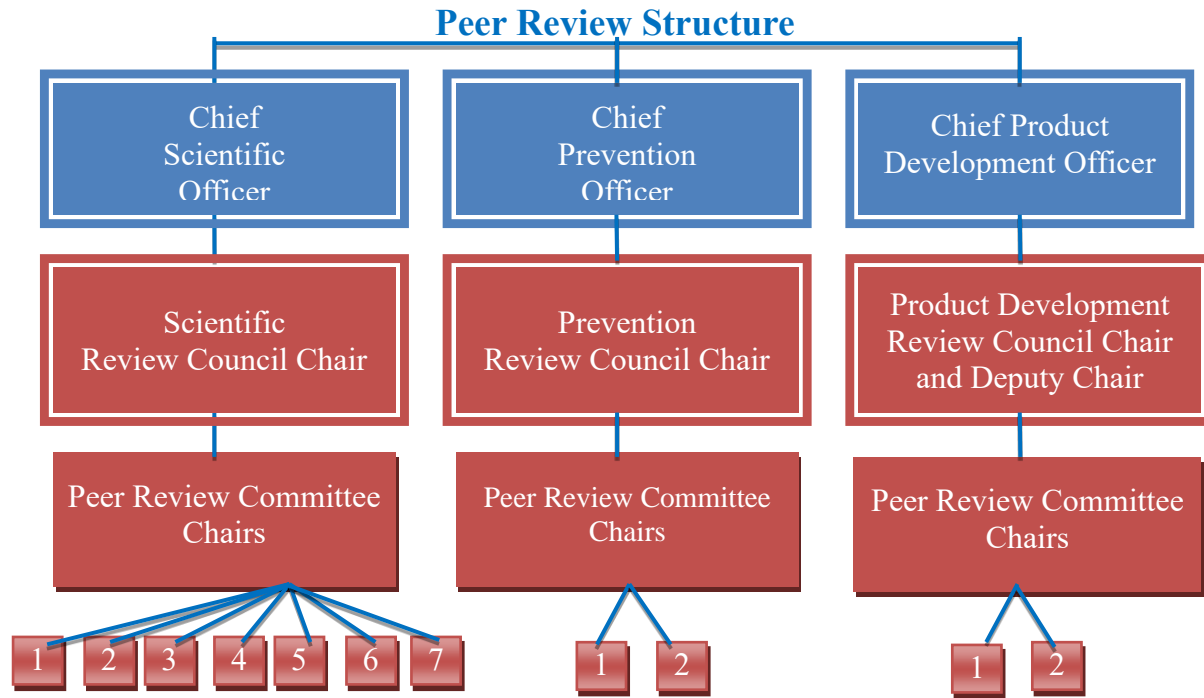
Peer Review Structure

Chief Scientific Officer

Chief Prevention Officer

Chief Product Development Officer

Scientific Review Council Chair

Prevention Review Council Chair

Product Development Review Council Chair and Deputy Chair

Peer Review Committee Chairs

Peer Review Committee Chairs

Peer Review Committee Chairs

1 2 3 4 5 6 7

1 2

1 2